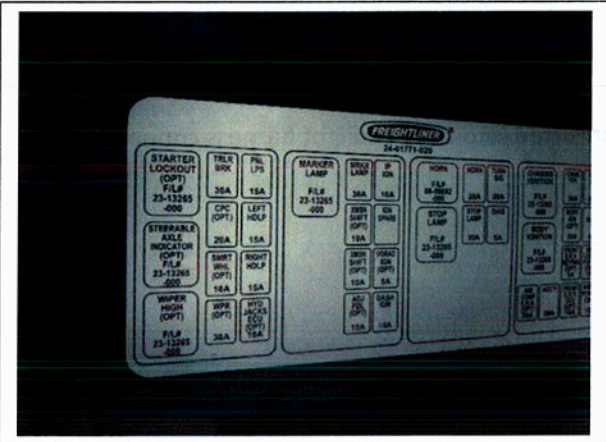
FREIGHTLINER
24-01771-020

STARTER LOCKOUT (OPT) F/L# 23-13265 -000

TRLR BRK 30A

PNL LPS 15A

STEERABLE AXLE INDICATOR (OPT) F/L# 23-13265 -000

CPC (OPT) 20A

LEFT HDLP 15A

SMRT WHL (OPT) 10A

RIGHT HDLP 15A

WIPER HIGH (OPT) F/L# 23-13265 -000

WPR (OPT) 30A

HYD JACKS ECU (OPT) 15A

MARKER LAMP F/L# 23-13265 -000

BRKE LAMP 30A

IP IGN 10A

PWR SHFT (OPT) 10A

IGN SPARE

DEPR SHFT (OPT) 10A

VORAD IGN (OPT) 5A

ADJ PDL (OPT) 10A

DASH IGN

HORN F/L# 06-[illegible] -000

HORN 20A

TURN SIG 20A

STOP LAMP F/L# 23-13265 -000

STOP LAMP 30A

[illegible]

CHASSIS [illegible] F/L# 23-13265 -000

BODY IGNITION F/L# 23-13265 -000

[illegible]